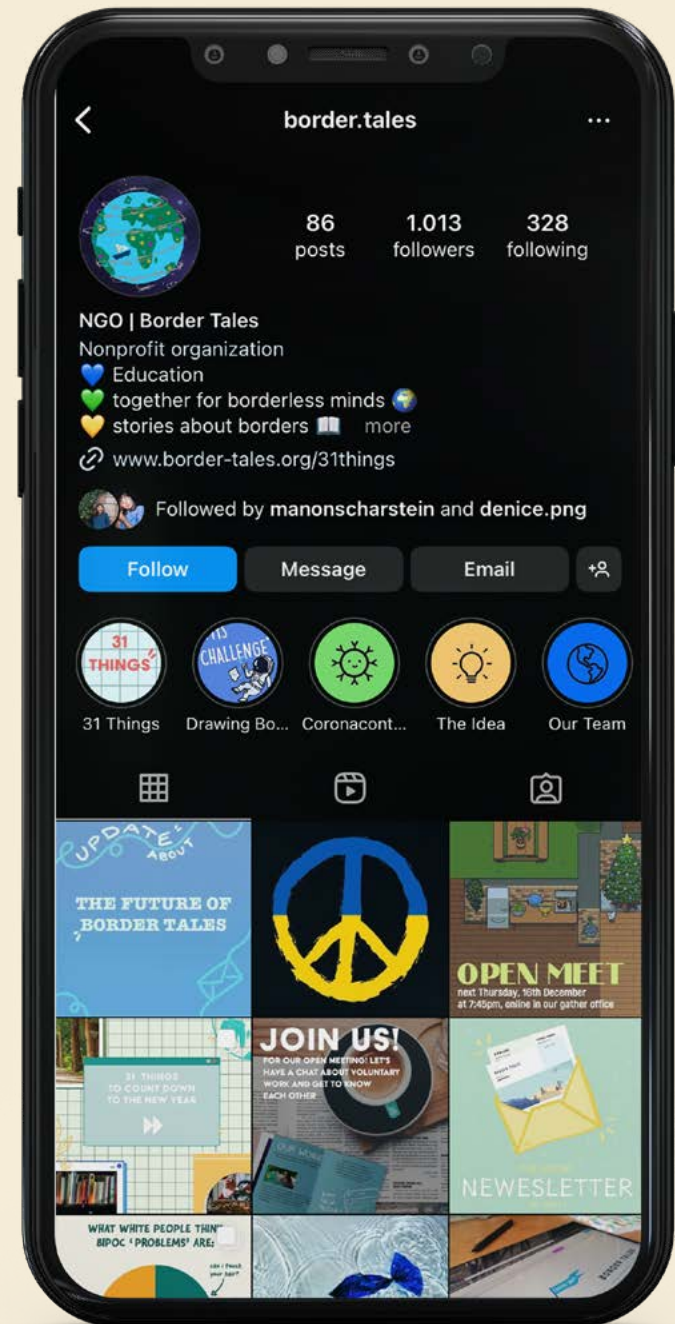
border.tales

86
posts

1.013
followers

328
following

NGO | Border Tales
Nonprofit organization
💙 Education
💚 together for borderless minds 🌍
💛 stories about borders 📖 more
www.border-tales.org/31things

Followed by manonscharstein and denice.png

Follow
Message
Email

31 THINGS
31 Things
CHALLENGE
Drawing Bo...
Coronacont...
The Idea
Our Team

UPDATE ABOUT
THE FUTURE OF BORDER TALES

OPEN MEET
next Thursday, 16th December at 7:45pm, online in our gather office

31 THINGS TO COUNT DOWN TO THE NEW YEAR

JOIN US!
FOR OUR OPEN MEETING! LET'S HAVE A CHAT ABOUT VOLUNTARY WORK AND GET TO KNOW EACH OTHER

NEWESLETTER

WHAT WHITE PEOPLE THINK BIPOC 'PROBLEMS' ARE: